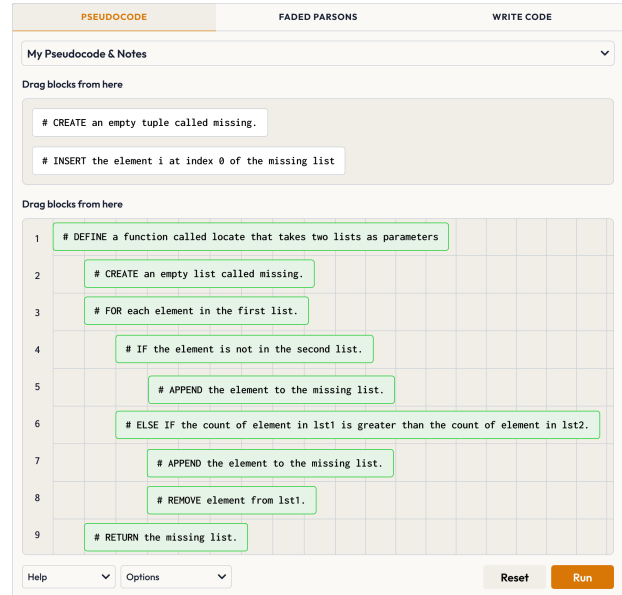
PSEUDOCODE

FADED PARSONS

WRITE CODE

My Pseudocode & Notes

Drag blocks from here

# CREATE an empty tuple called missing.

# INSERT the element i at index 0 of the missing list

Drag blocks from here

1 # DEFINE a function called locate that takes two lists as parameters

2 # CREATE an empty list called missing.

3 # FOR each element in the first list.

4 # IF the element is not in the second list.

5 # APPEND the element to the missing list.

6 # ELSE IF the count of element in lst1 is greater than the count of element in lst2.

7 # APPEND the element to the missing list.

8 # REMOVE element from lst1.

9 # RETURN the missing list.

Help

Options

Reset

Run